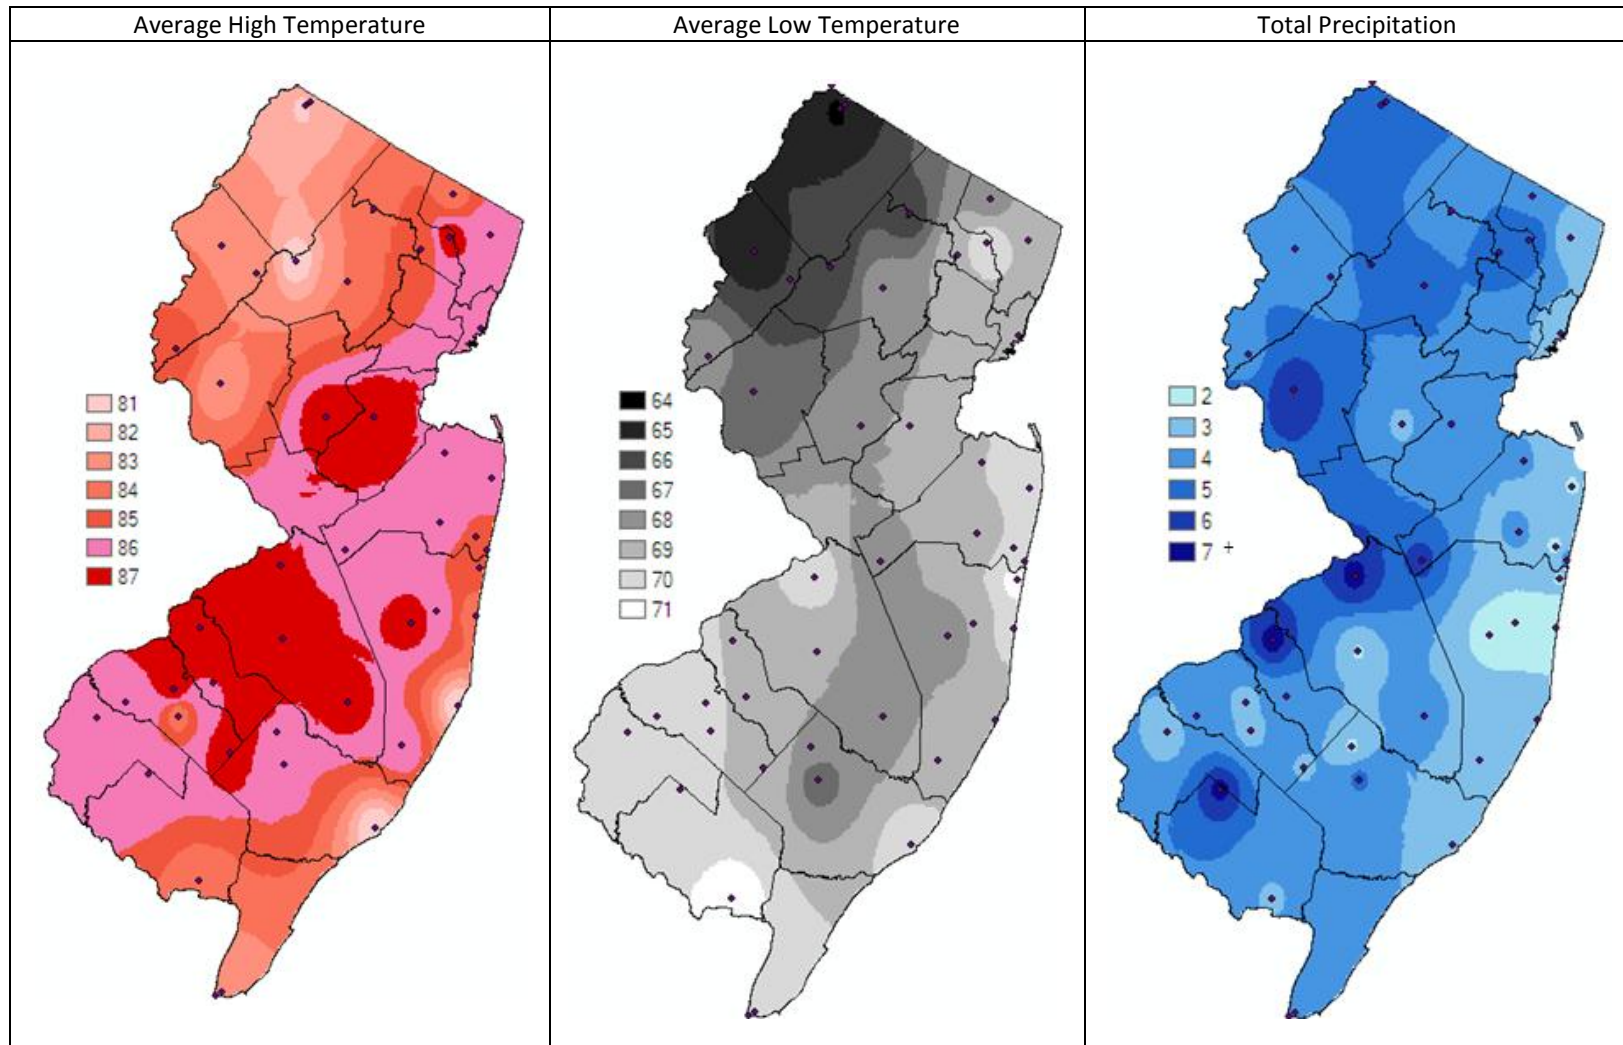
| Average High Temperature | Average Low Temperature | Total Precipitation |
|---|---|---|
| 81<br>82<br>83<br>84<br>85<br>86<br>87 | 64<br>65<br>66<br>67<br>68<br>69<br>70<br>71 | 2<br>3<br>4<br>5<br>6<br>7 + |